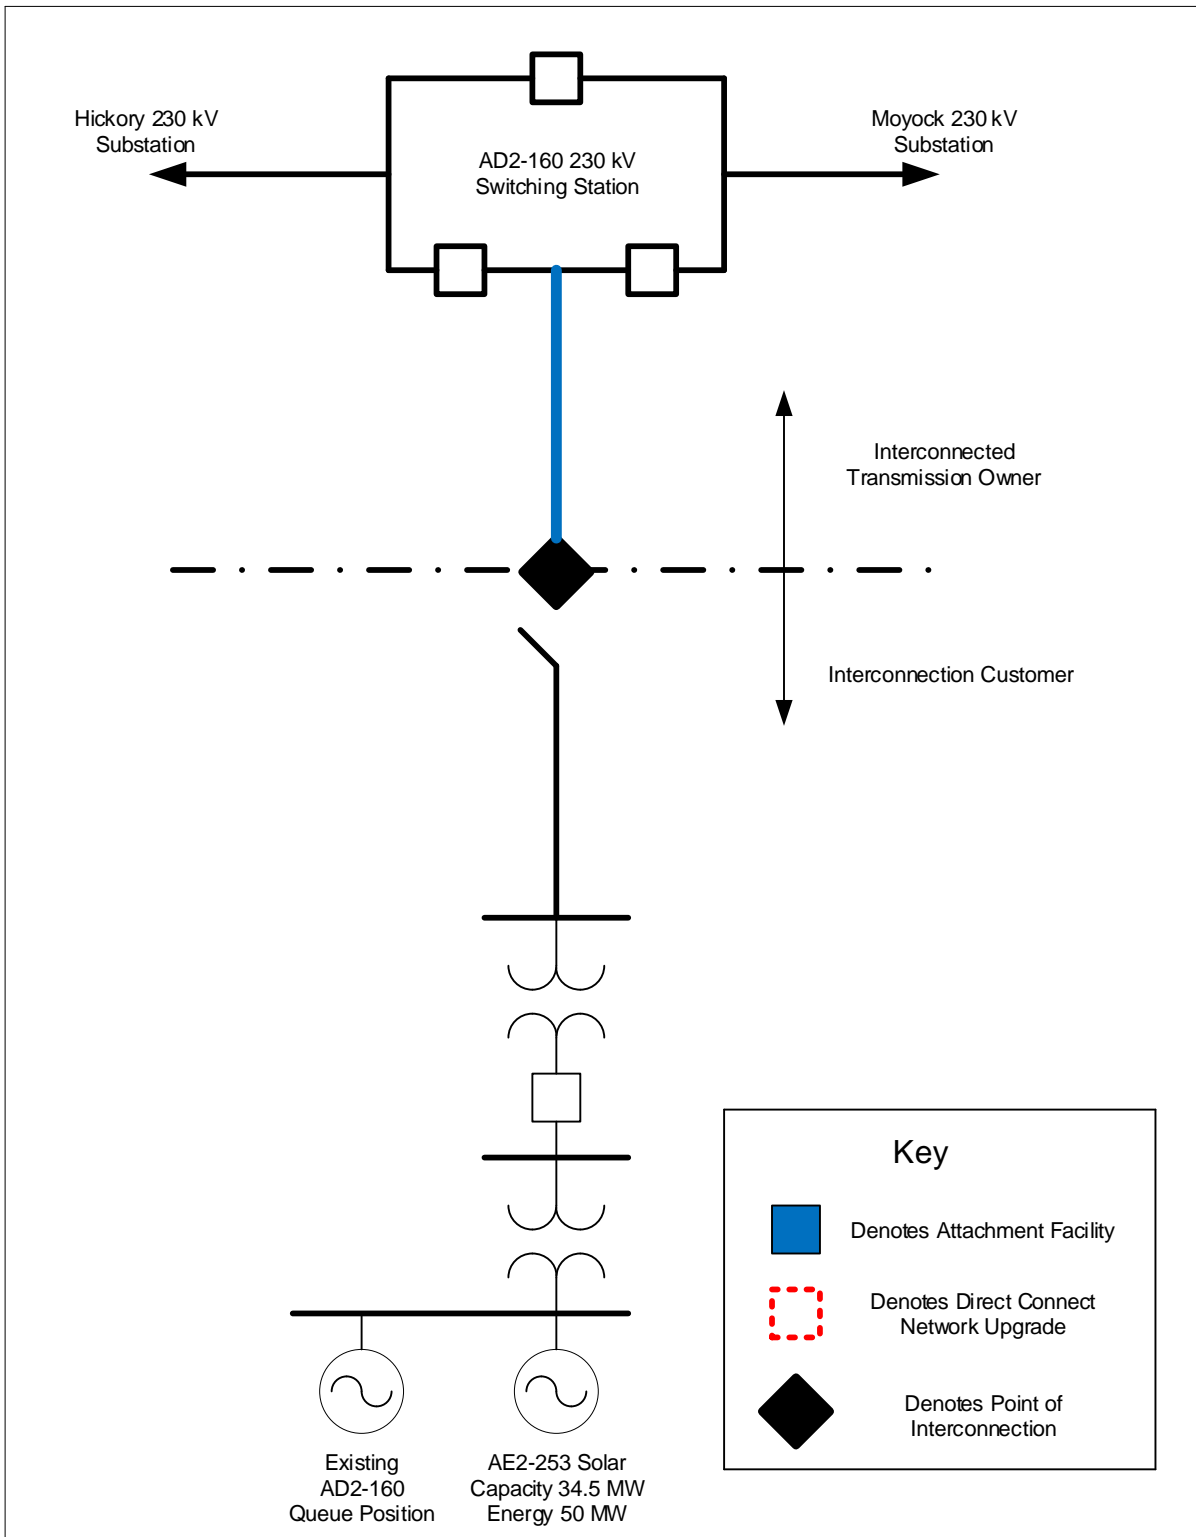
Hickory 230 kV Substation

AD2-160 230 kV Switching Station

Moyock 230 kV Substation

Interconnected Transmission Owner

Interconnection Customer

Key

Denotes Attachment Facility

Denotes Direct Connect Network Upgrade

Denotes Point of Interconnection

Existing AD2-160 Queue Position

AE2-253 Solar Capacity 34.5 MW Energy 50 MW